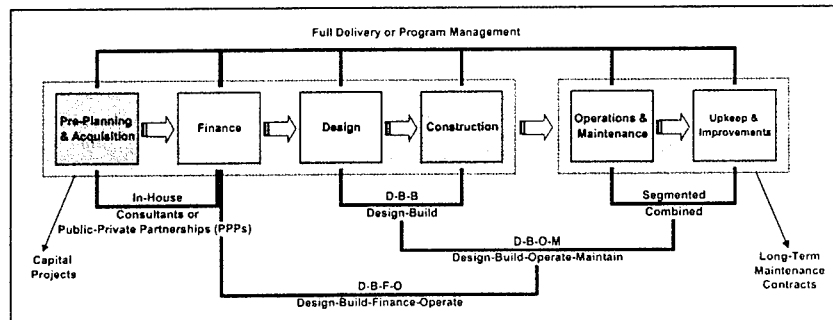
Full Delivery or Program Management

Pre-Planning & Acquisition

Finance

Design

Construction

Operations & Maintenance

Upkeep & Improvements

In-House

Consultants or Public-Private Partnerships (PPPs)

D-B-B

Design-Build

Segmented

Combined

D-B-O-M

Design-Build-Operate-Maintain

D-B-F-O

Design-Build-Finance-Operate

Capital Projects

Long-Term Maintenance Contracts